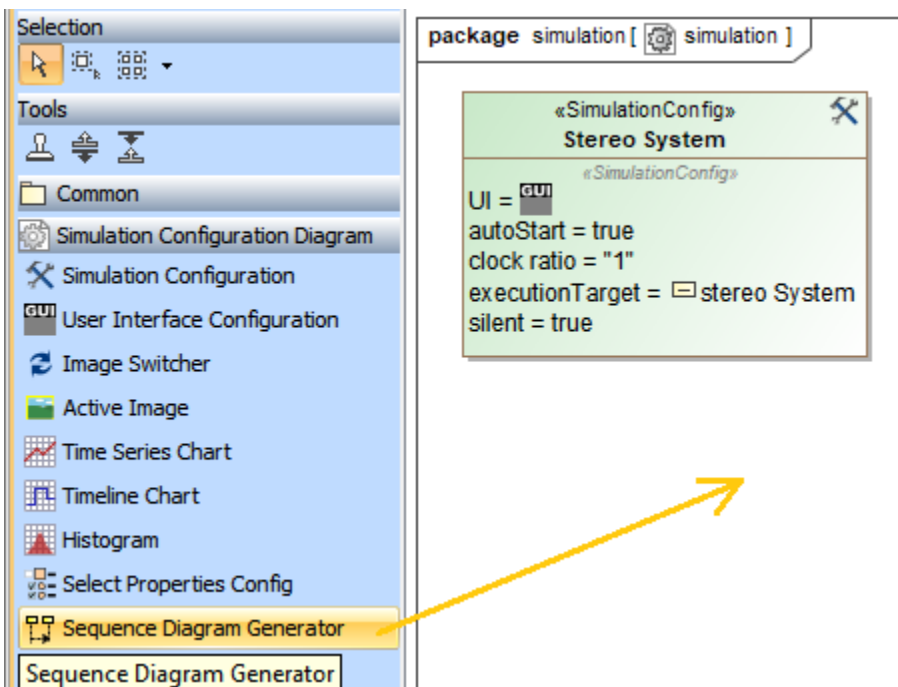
Selection

Tools

Common

Simulation Configuration Diagram

Simulation Configuration

GUI User Interface Configuration

Image Switcher

Active Image

Time Series Chart

Timeline Chart

Histogram

Select Properties Config

Sequence Diagram Generator

Sequence Diagram Generator

package simulation [ simulation ]

«SimulationConfig»
Stereo System

«SimulationConfig»
UI = GUI
autoStart = true
clock ratio = "1"
executionTarget = stereo System
silent = true